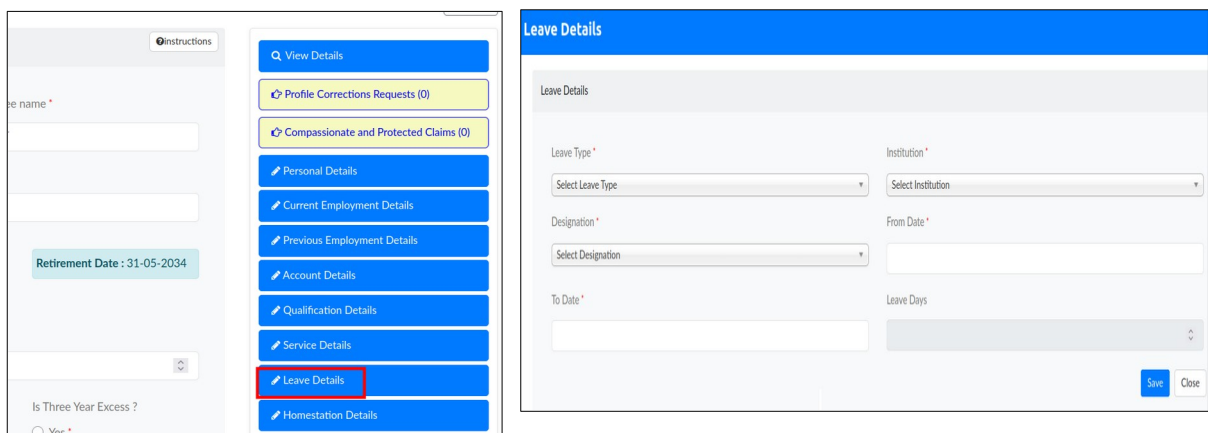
Instructions

ee name *

Retirement Date : 31-05-2034

Is Three Year Excess ?

Yes *

View Details

Profile Corrections Requests (0)

Compassionate and Protected Claims (0)

Personal Details

Current Employment Details

Previous Employment Details

Account Details

Qualification Details

Service Details

Leave Details

Homestation Details

Leave Details

Leave Details

Leave Type *

Select Leave Type

Institution *

Select Institution

Designation *

Select Designation

From Date *

To Date *

Leave Days

Save

Close